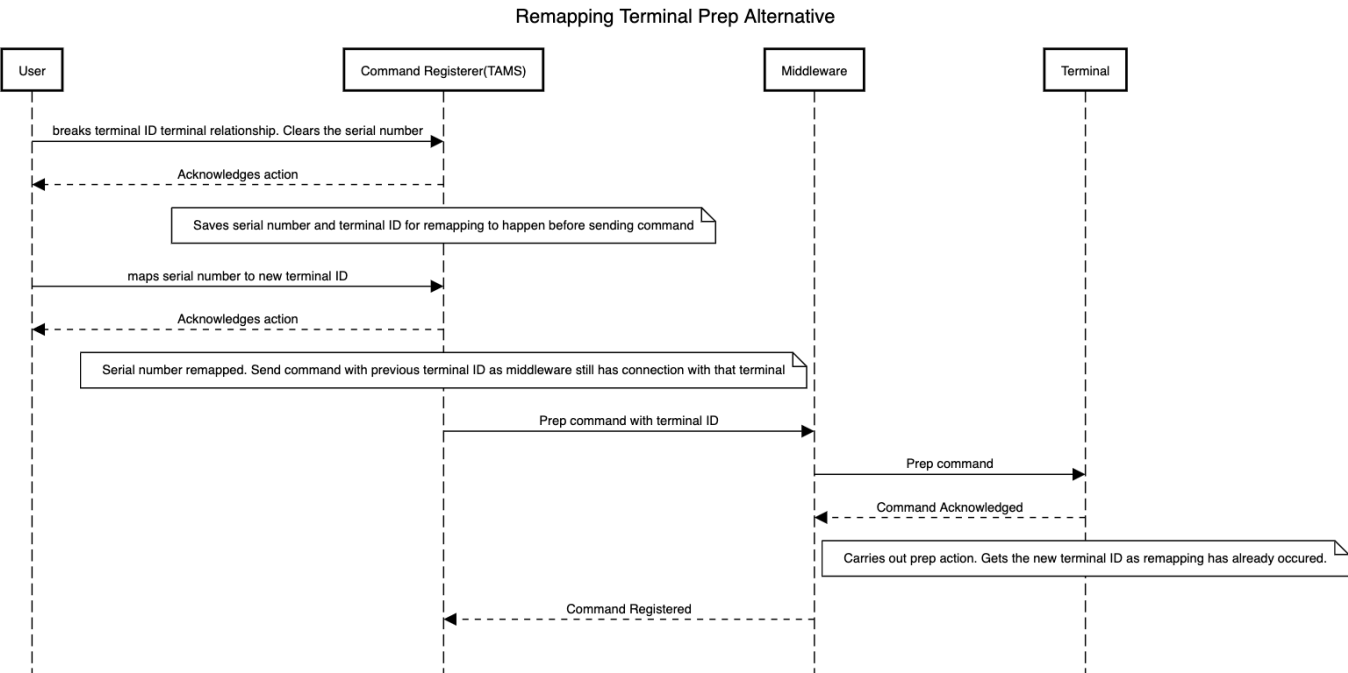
Remapping Terminal Prep Alternative

User

Command Registerer(TAMS)

Middleware

Terminal

breaks terminal ID terminal relationship. Clears the serial number

Acknowledges action

Saves serial number and terminal ID for remapping to happen before sending command

maps serial number to new terminal ID

Acknowledges action

Serial number remapped. Send command with previous terminal ID as middleware still has connection with that terminal

Prep command with terminal ID

Prep command

Command Acknowledged

Carries out prep action. Gets the new terminal ID as remapping has already occured.

Command Registered